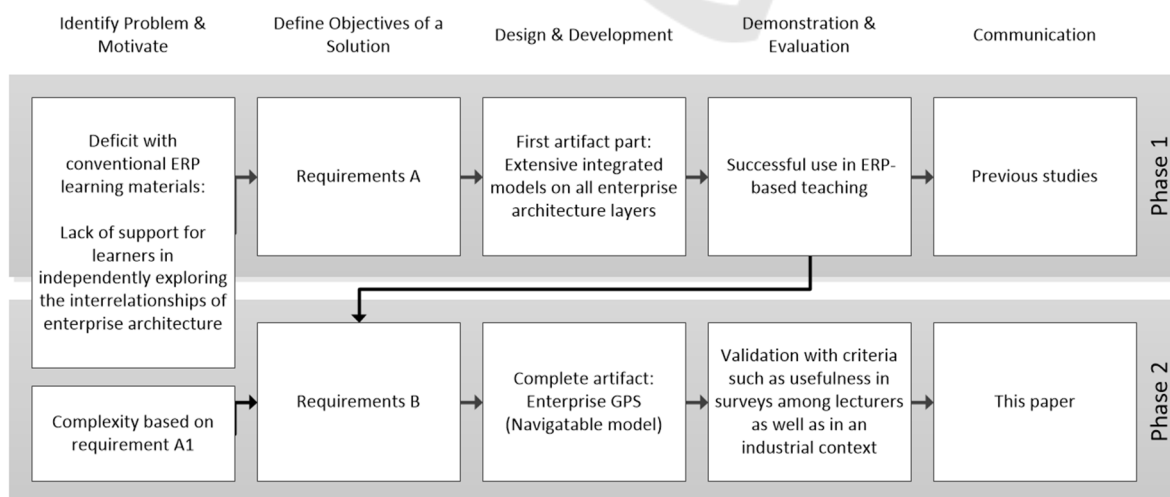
Identify Problem & Motivate

Define Objectives of a Solution

Design & Development

Demonstration & Evaluation

Communication

Deficit with conventional ERP learning materials:

Lack of support for learners in independently exploring the interrelationships of enterprise architecture

Requirements A

First artifact part: Extensive integrated models on all enterprise architecture layers

Successful use in ERP-based teaching

Previous studies

Phase 1

Complexity based on requirement A1

Requirements B

Complete artifact: Enterprise GPS (Navigatable model)

Validation with criteria such as usefulness in surveys among lecturers as well as in an industrial context

This paper

Phase 2